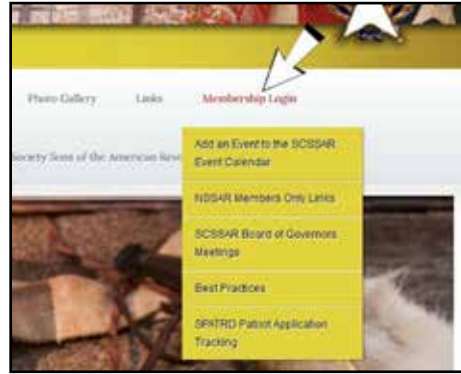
Photo Gallery Links Membership Login

Society Sons of the American Rev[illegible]

Add an Event to the SCSSAR Event Calendar

NSSAR Members Only Links

SCSSAR Board of Governors Meetings

Best Practices

SPATRD Patriot Application Tracking